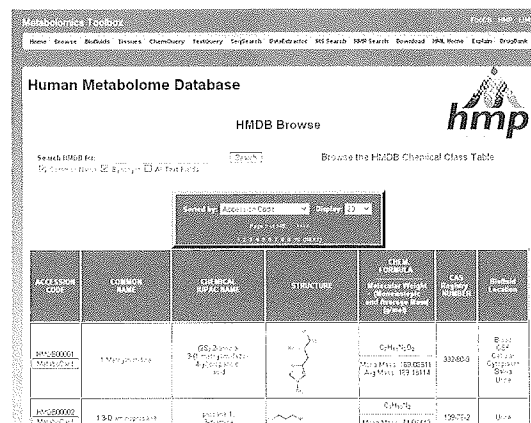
Metabolomics Toolbox

Home Browse BioBuilds Tissues ChemQuery TextQuery SeqSearch DataExtractor MS Search NMR Search Download HML Home Explain DrugBank

Human Metabolome Database

hmp

HMDB Browse

Search HMDB for: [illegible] Search

Browse the HMDB Chemical Class Table

Sorted by: Accession Code Display: 10

| ACCESSION CODE | COMMON NAME | CHEMICAL IUPAC NAME | STRUCTURE | CHEM. FORMULA Molecular Weight Monoisotopic and Average Mass (g/mol) | CAS Registry NUMBER | Biofluid Location |
|---|---|---|---|---|---|---|
| HMDB00001 MetaboCard | 1-Methylhistidine | (2S)-2-amino-3-(1-methyl-1H-imidazol-4-yl)propanoic acid | | $C_7H_{11}N_3O_2$ Mono Mass: 169.08511 Avg Mass: 169.18114 | 332-80-9 | Blood CSF Cellular Cytoplasm Saliva Urine |
| HMDB00002 MetaboCard | 1,3-Diaminopropane | propane-1,3-diamine | | $C_3H_{10}N_2$ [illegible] | 109-76-2 | Urine |